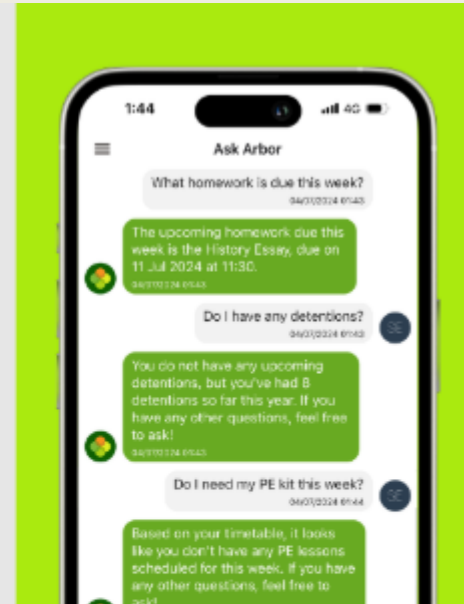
1:44

4G

Ask Arbor

What homework is due this week?
04/07/2024 01:43

The upcoming homework due this week is the History Essay, due on 11 Jul 2024 at 11:30.
04/07/2024 01:43

Do I have any detentions?
04/07/2024 01:43

SE

You do not have any upcoming detentions, but you've had 8 detentions so far this year. If you have any other questions, feel free to ask!
04/07/2024 01:43

Do I need my PE kit this week?
04/07/2024 01:44

SE

Based on your timetable, it looks like you don't have any PE lessons scheduled for this week. If you have any other questions, feel free to ask!